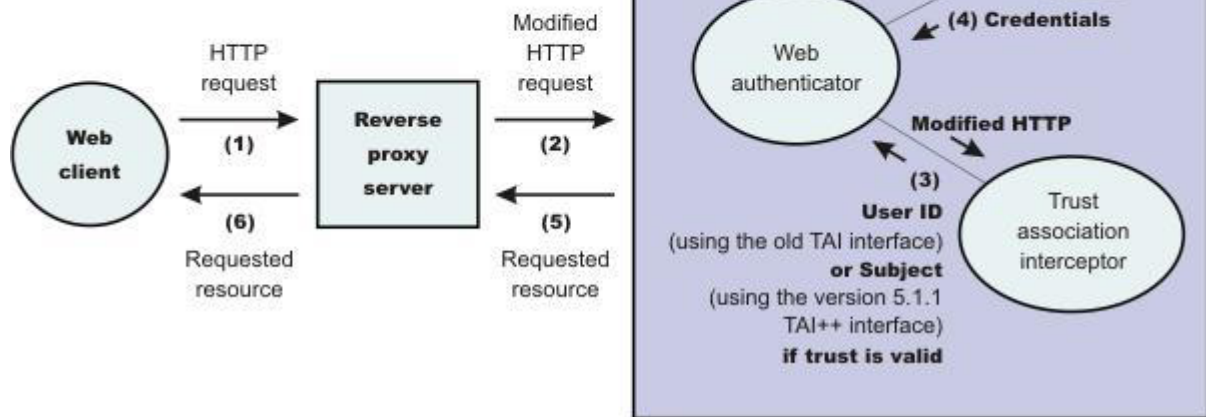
Web client

HTTP request

(1)

(6)

Requested resource

Reverse proxy server

Modified HTTP request

(2)

(5)

Requested resource

Web authenticator

(4) Credentials

Modified HTTP

(3)

User ID

(using the old TAI interface)

or Subject

(using the version 5.1.1 TAI++ interface)

if trust is valid

Trust association interceptor